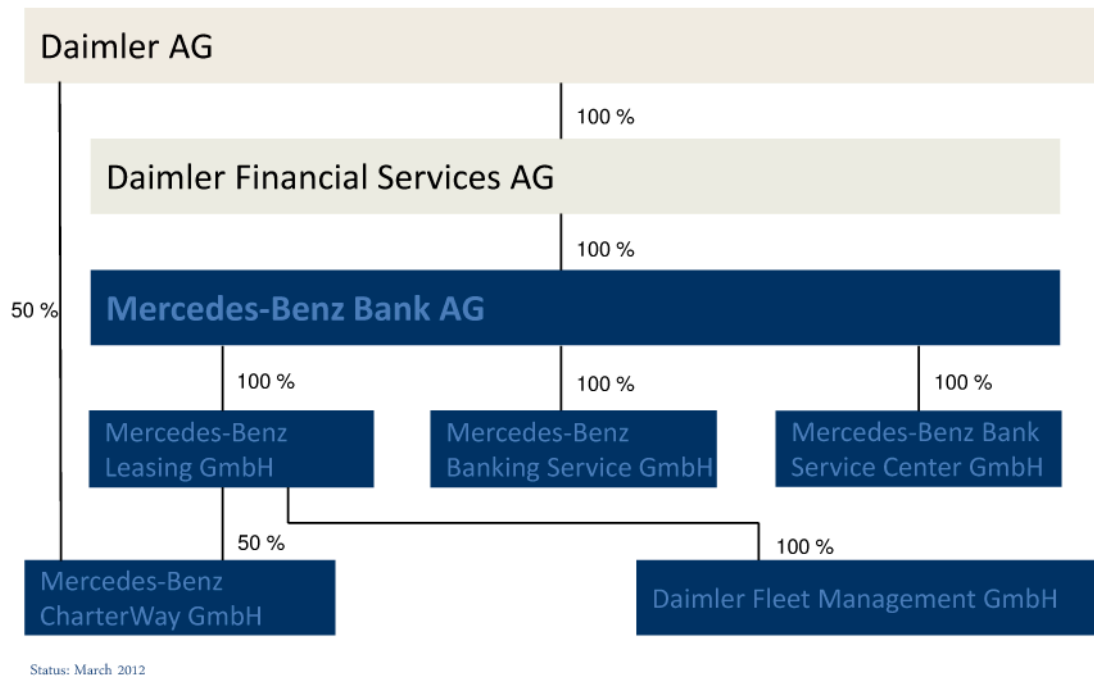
Daimler AG

100 %

Daimler Financial Services AG

100 %

50 %

Mercedes-Benz Bank AG

100 %

100 %

100 %

Mercedes-Benz Leasing GmbH

Mercedes-Benz Banking Service GmbH

Mercedes-Benz Bank Service Center GmbH

50 %

100 %

Mercedes-Benz CharterWay GmbH

Daimler Fleet Management GmbH

Status: March 2012